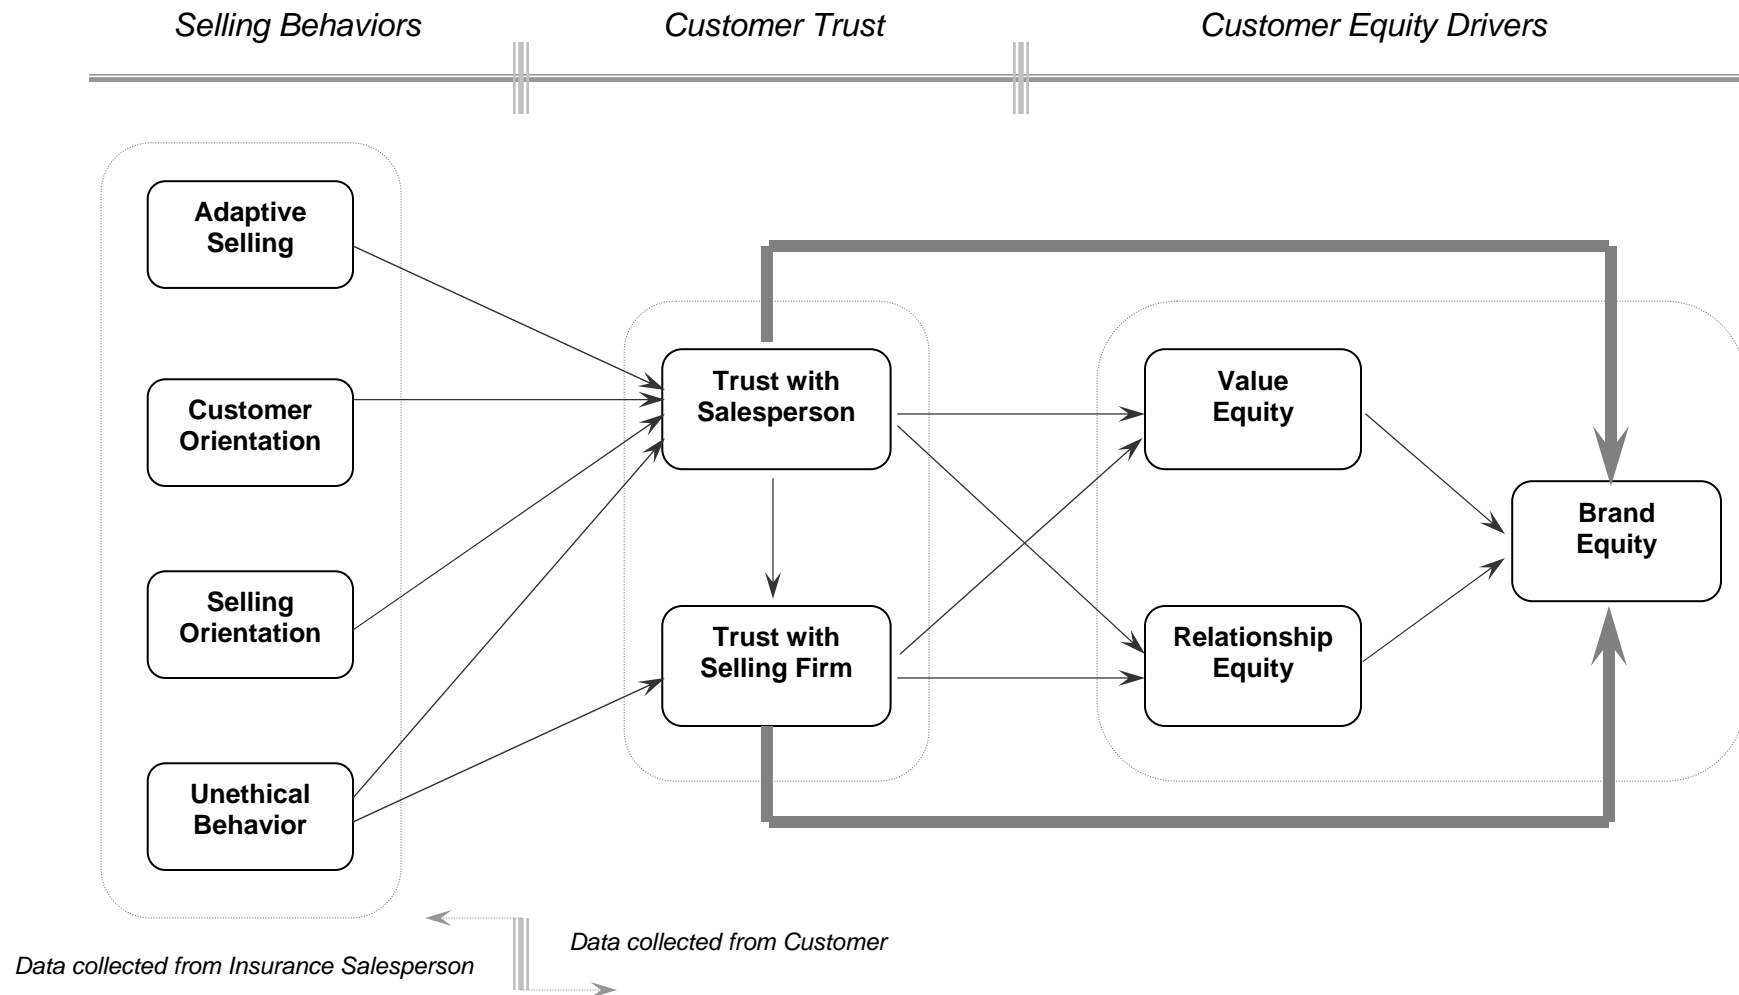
Selling Behaviors

Customer Trust

Customer Equity Drivers

Adaptive Selling

Customer Orientation

Selling Orientation

Unethical Behavior

Trust with Salesperson

Trust with Selling Firm

Value Equity

Relationship Equity

Brand Equity

Data collected from Customer

Data collected from Insurance Salesperson